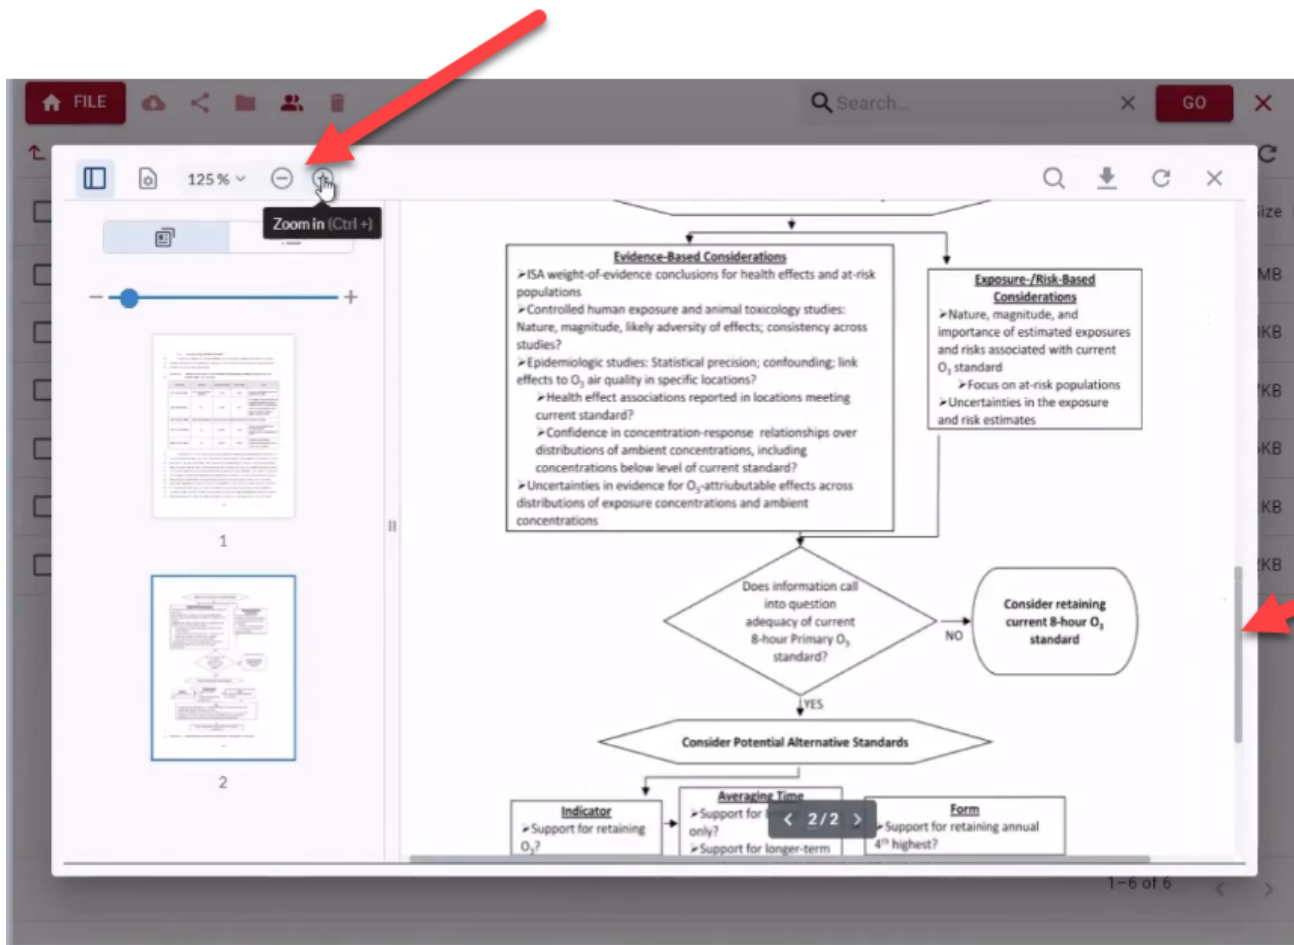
FILE

Search...

GO

125 %

Zoom in (Ctrl +)

1

2

ize
MB
KB
KB
KB
KB
KB

Evidence-Based Considerations
➢ISA weight-of-evidence conclusions for health effects and at-risk populations
➢Controlled human exposure and animal toxicology studies: Nature, magnitude, likely adversity of effects; consistency across studies?
➢Epidemiologic studies: Statistical precision; confounding; link effects to $O_3$ air quality in specific locations?
➢Health effect associations reported in locations meeting current standard?
➢Confidence in concentration-response relationships over distributions of ambient concentrations, including concentrations below level of current standard?
➢Uncertainties in evidence for $O_3$-attriubutable effects across distributions of exposure concentrations and ambient concentrations

Exposure-/Risk-Based Considerations
➢Nature, magnitude, and importance of estimated exposures and risks associated with current $O_3$ standard
➢Focus on at-risk populations
➢Uncertainties in the exposure and risk estimates

Does information call into question adequacy of current 8-hour Primary $O_3$ standard?

NO

Consider retaining current 8-hour $O_3$ standard

YES

Consider Potential Alternative Standards

Indicator
➢Support for retaining $O_3$?

Averaging Time
➢Support for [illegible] only?
➢Support for longer-term

2 / 2

Form
➢Support for retaining annual 4th highest?

1–6 of 6